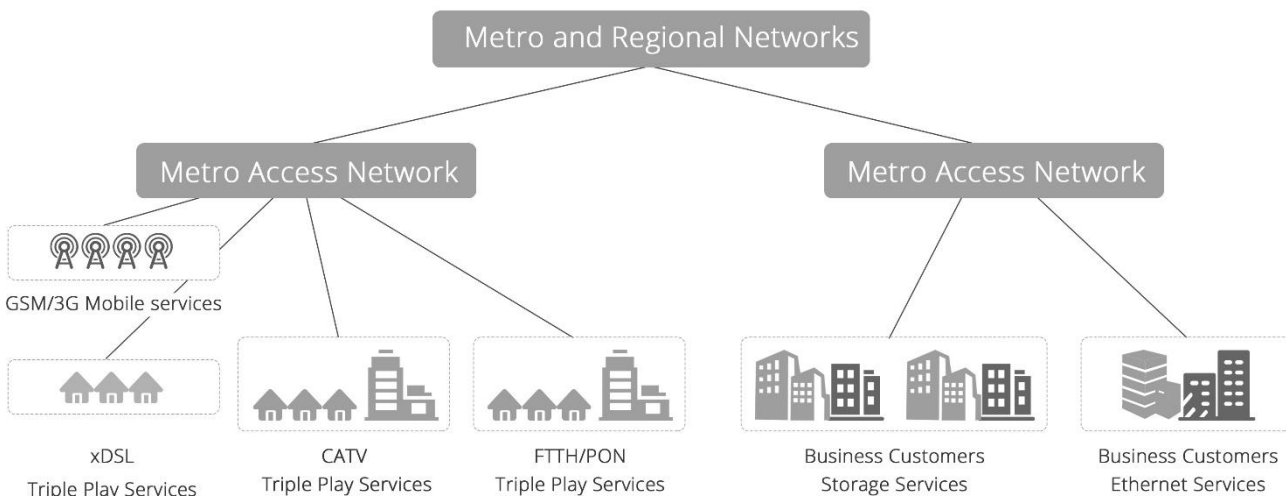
Metro and Regional Networks

Metro Access Network

Metro Access Network

GSM/3G Mobile services

xDSL
Triple Play Services

CATV
Triple Play Services

FTTH/PON
Triple Play Services

Business Customers
Storage Services

Business Customers
Ethernet Services